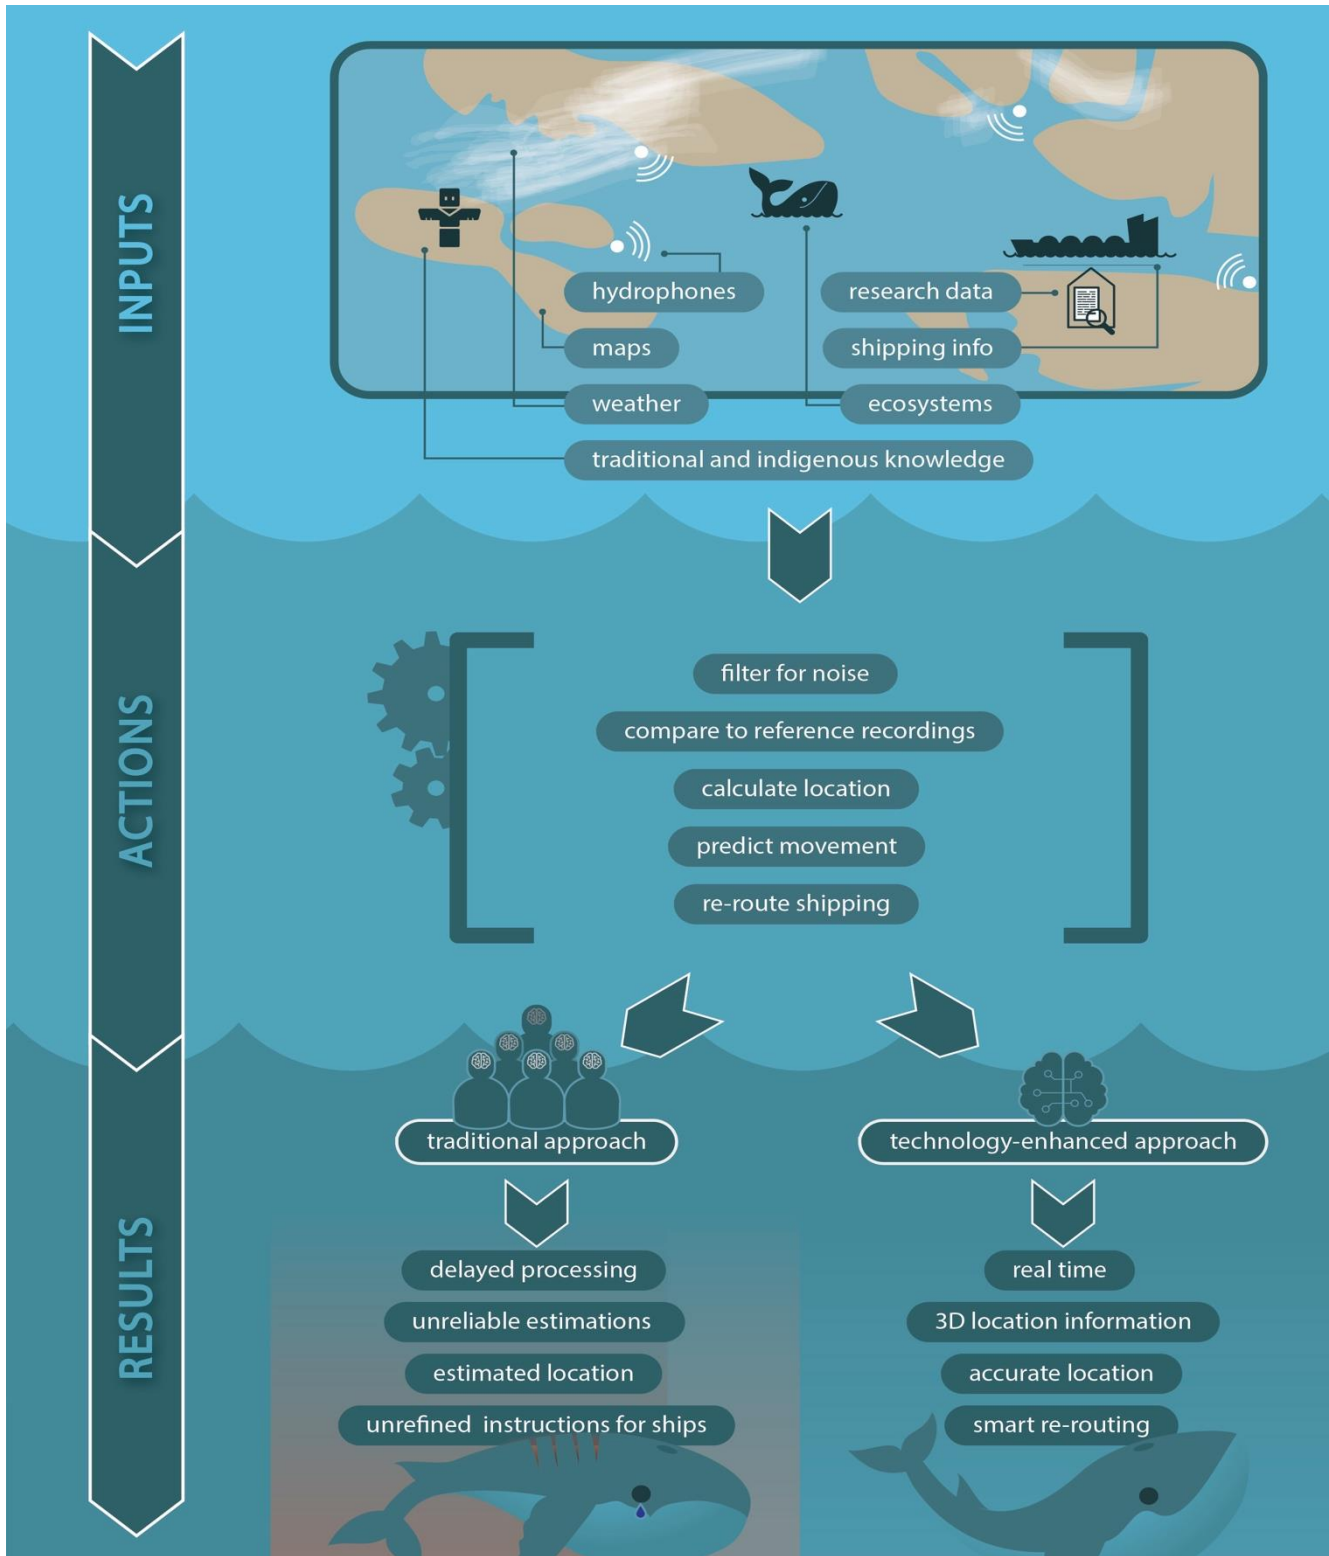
INPUTS

hydrophones

maps

weather

research data

shipping info

ecosystems

traditional and indigenous knowledge

ACTIONS

filter for noise

compare to reference recordings

calculate location

predict movement

re-route shipping

RESULTS

traditional approach

technology-enhanced approach

delayed processing

unreliable estimations

estimated location

unrefined instructions for ships

real time

3D location information

accurate location

smart re-routing